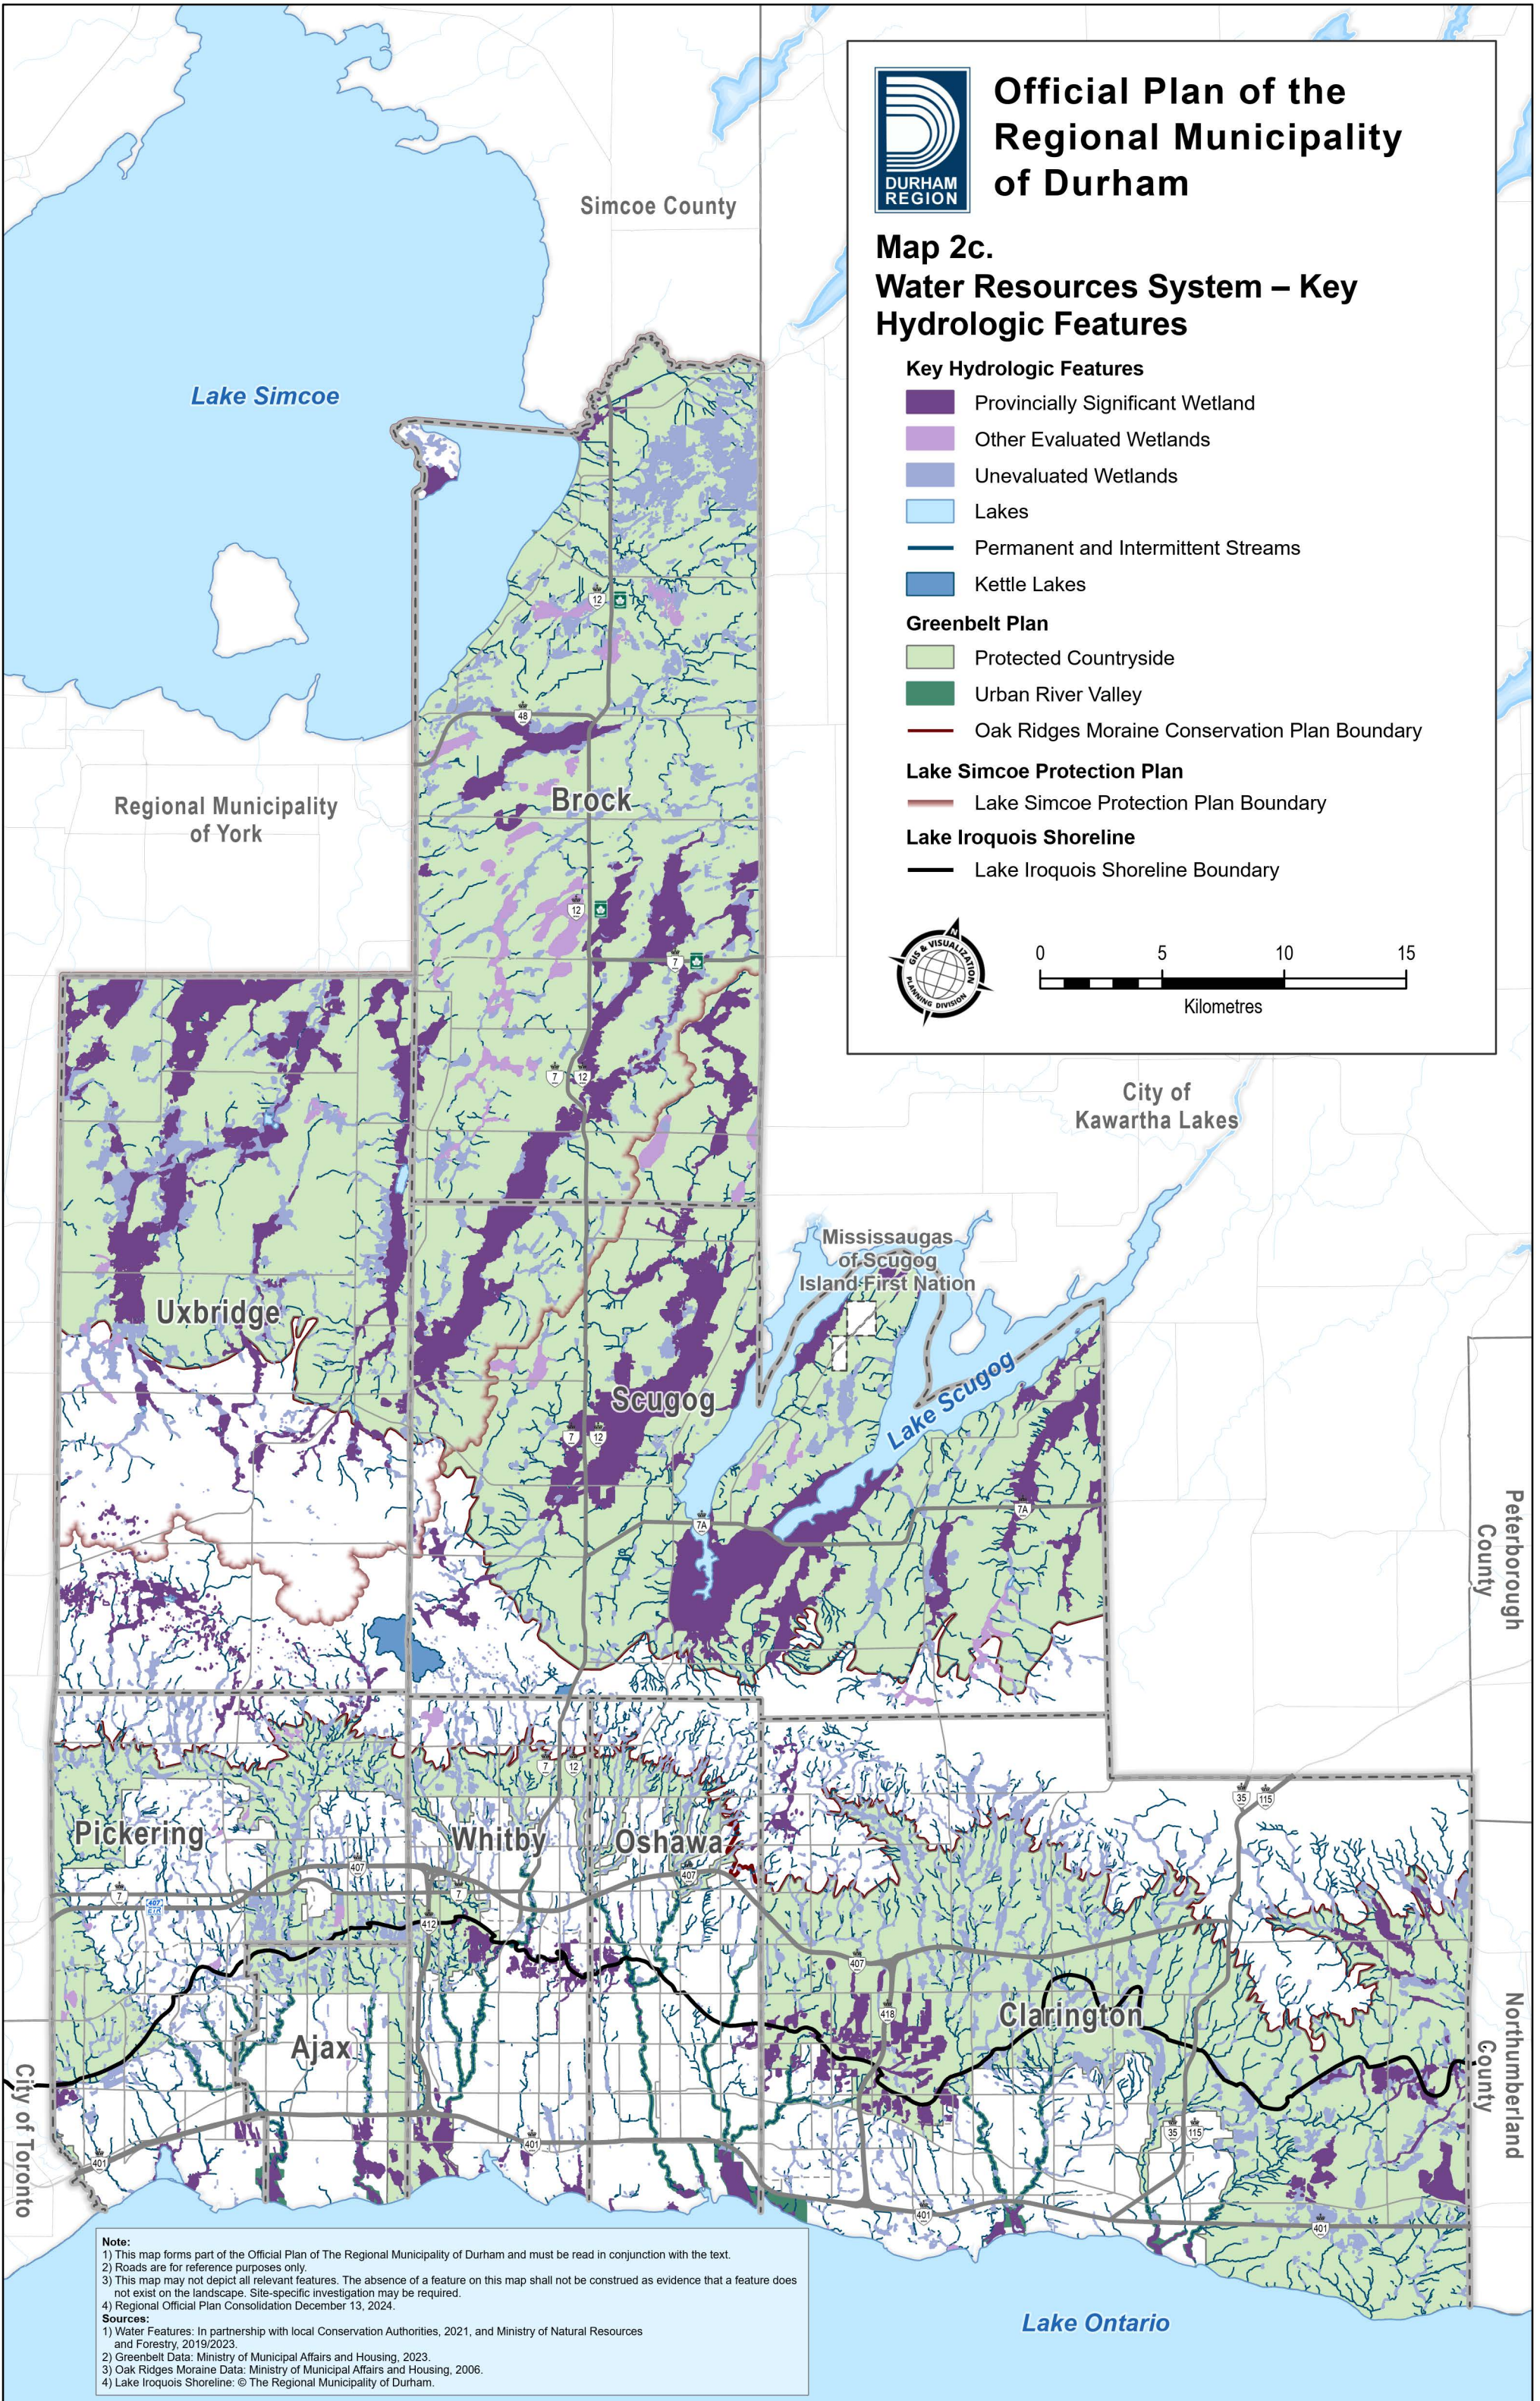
DURHAM REGION

Official Plan of the Regional Municipality of Durham

Map 2c.
Water Resources System – Key Hydrologic Features

Key Hydrologic Features
Provincially Significant Wetland
Other Evaluated Wetlands
Unevaluated Wetlands
Lakes
Permanent and Intermittent Streams
Kettle Lakes

Greenbelt Plan
Protected Countryside
Urban River Valley
Oak Ridges Moraine Conservation Plan Boundary

Lake Simcoe Protection Plan
Lake Simcoe Protection Plan Boundary

Lake Iroquois Shoreline
Lake Iroquois Shoreline Boundary

GIS & VISUALIZATION PLANNING DIVISION

0 5 10 15
Kilometres

Simcoe County

Lake Simcoe

Regional Municipality of York

Brock

City of Kawartha Lakes

Uxbridge

Mississaugas of Scugog Island First Nation

Lake Scugog

Scugog

Peterborough County

Pickering

Whitby

Oshawa

Clarington

Ajax

City of Toronto

Northumberland County

Lake Ontario

12 48 12 7 7 12 7 12 7A 7A 7 12 35 115 407 7 407 412 7 407 407 418 401 401 401 401 35 115

Note:
1) This map forms part of the Official Plan of The Regional Municipality of Durham and must be read in conjunction with the text.
2) Roads are for reference purposes only.
3) This map may not depict all relevant features. The absence of a feature on this map shall not be construed as evidence that a feature does not exist on the landscape. Site-specific investigation may be required.
4) Regional Official Plan Consolidation December 13, 2024.
Sources:
1) Water Features: In partnership with local Conservation Authorities, 2021, and Ministry of Natural Resources and Forestry, 2019/2023.
2) Greenbelt Data: Ministry of Municipal Affairs and Housing, 2023.
3) Oak Ridges Moraine Data: Ministry of Municipal Affairs and Housing, 2006.
4) Lake Iroquois Shoreline: © The Regional Municipality of Durham.